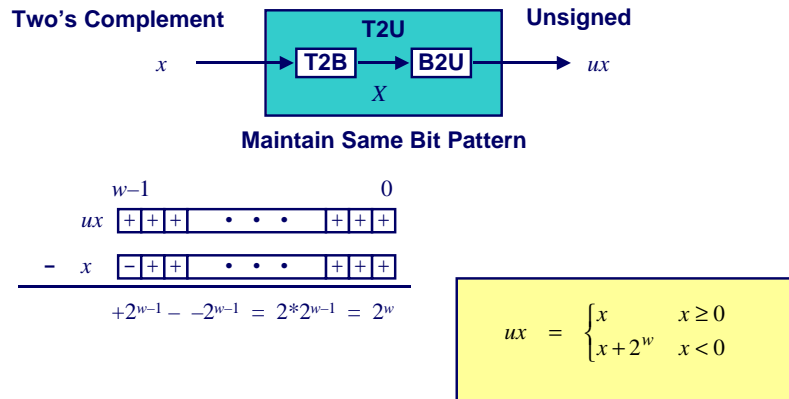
Two's Complement

T2U

Unsigned

$x$ T2B B2U $ux$

$X$

Maintain Same Bit Pattern

$w-1$ 0

$ux$ + + + • • • + + +

- $x$ - + + • • • + + +

$+2^{w-1} - -2^{w-1} = 2*2^{w-1} = 2^w$

$ux = \begin{cases} x & x \geq 0 \\ x + 2^w & x < 0 \end{cases}$